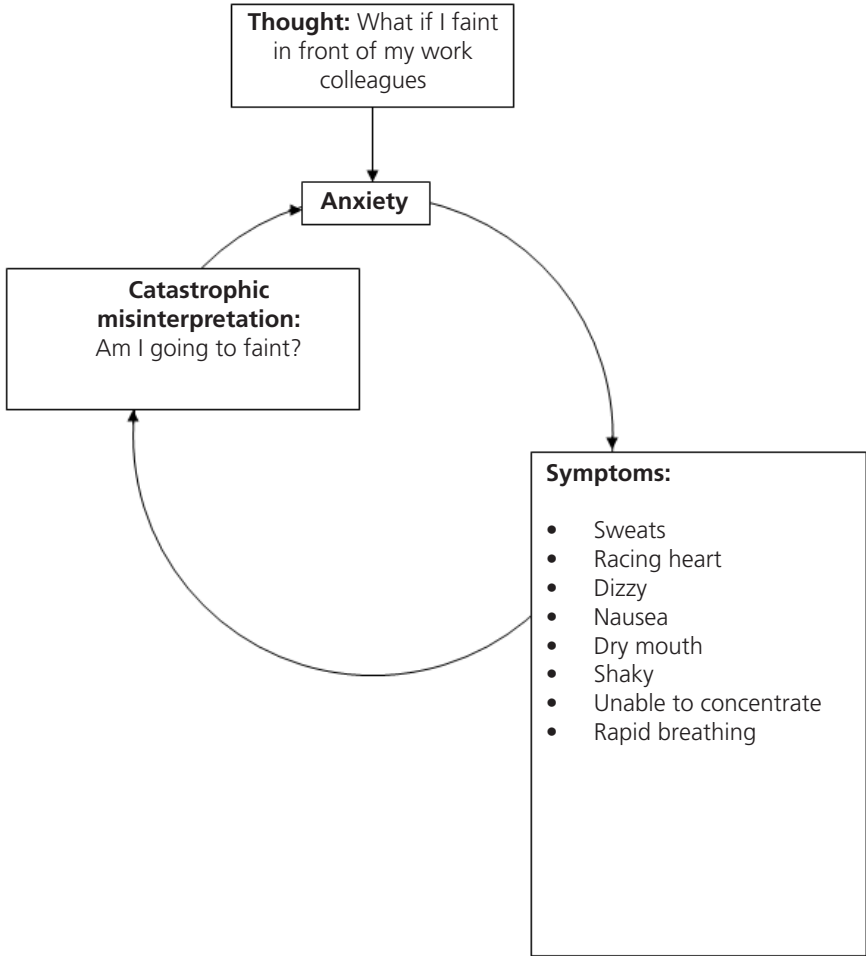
**Thought:** What if I faint in front of my work colleagues

**Anxiety**

**Symptoms:**

- Sweats
- Racing heart
- Dizzy
- Nausea
- Dry mouth
- Shaky
- Unable to concentrate
- Rapid breathing

**Catastrophic misinterpretation:** Am I going to faint?